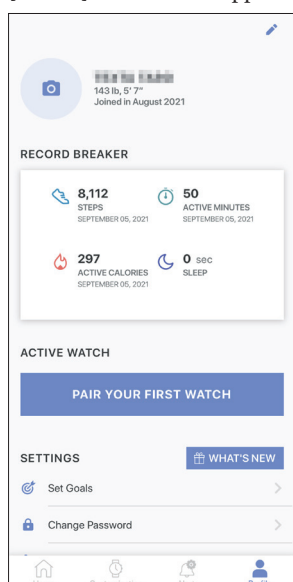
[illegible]
143 lb, 5' 7"
Joined in August 2021

RECORD BREAKER

8,112
STEPS
SEPTEMBER 05, 2021

50
ACTIVE MINUTES
SEPTEMBER 05, 2021

297
ACTIVE CALORIES
SEPTEMBER 05, 2021

0 sec
SLEEP

ACTIVE WATCH

PAIR YOUR FIRST WATCH

SETTINGS

WHAT'S NEW

Set Goals

Change Password